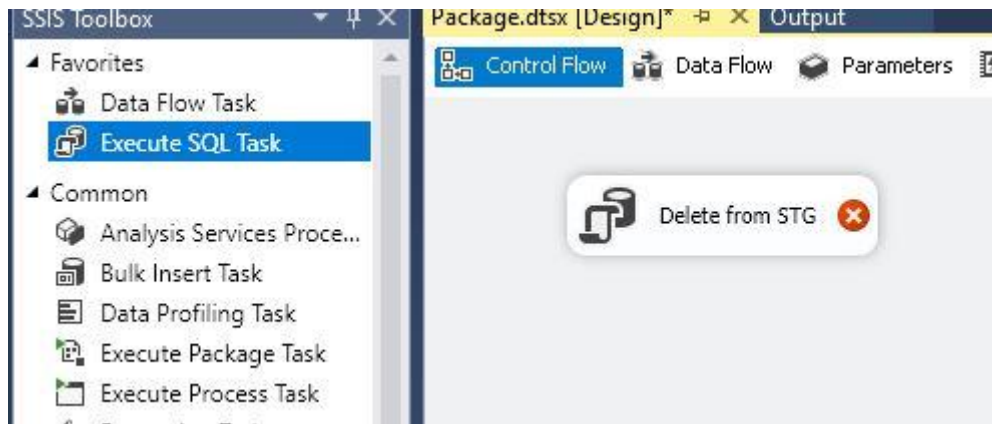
SSIS Toolbox
Favorites
Data Flow Task
Execute SQL Task
Common
Analysis Services Proce...
Bulk Insert Task
Data Profiling Task
Execute Package Task
Execute Process Task

Package.dtsx [Design]*
Output
Control Flow
Data Flow
Parameters

Delete from STG